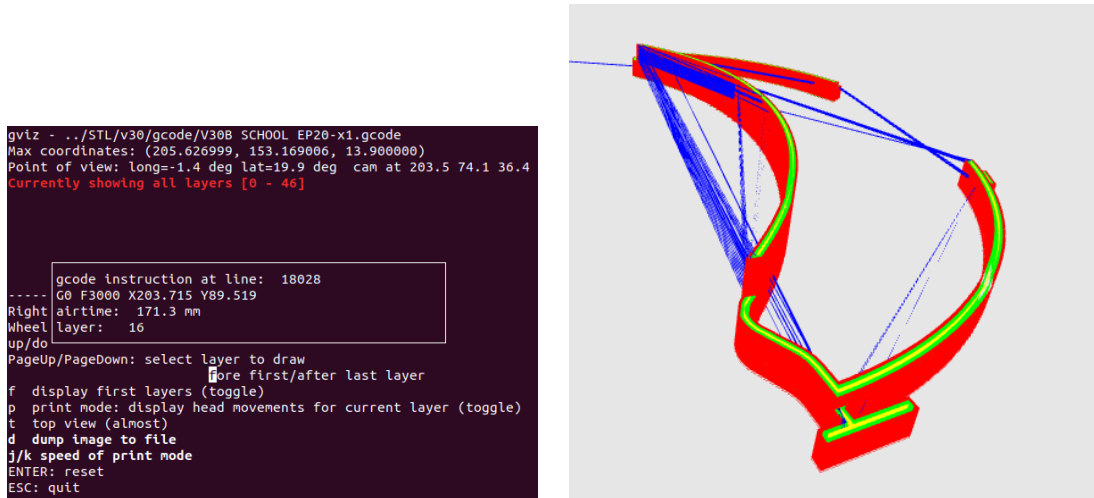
gviz - ../STL/v30/gcode/V30B SCHOOL EP20-x1.gcode
Max coordinates: (205.626999, 153.169006, 13.900000)
Point of view: long=-1.4 deg lat=19.9 deg cam at 203.5 74.1 36.4
Currently showing all layers [0 - 46]

gcode instruction at line: 18028
G0 F3000 X203.715 Y89.519
airtime: 171.3 mm
layer: 16

-----
Right
Wheel
up/do
PageUp/PageDown: select layer to draw
fore first/after last layer
f display first layers (toggle)
p print mode: display head movements for current layer (toggle)
t top view (almost)
d dump image to file
j/k speed of print mode
ENTER: reset
ESC: quit